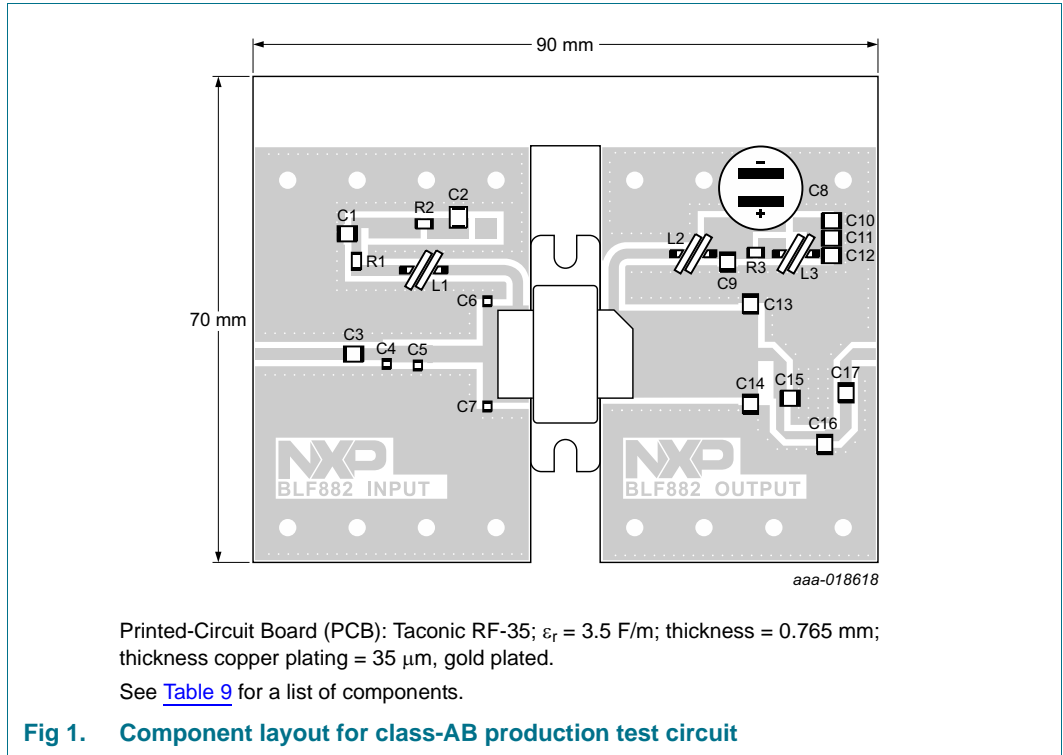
90 mm

70 mm

C1
R2
C2
R1
L1
C6
C3
C4
C5
C7
NXP
BLF882 INPUT

C8
C10
C11
C12
L2
R3
L3
C9
C13
C14
C15
C17
C16
NXP
BLF882 OUTPUT

aaa-018618

Printed-Circuit Board (PCB): Taconic RF-35; $\varepsilon_r$ = 3.5 F/m; thickness = 0.765 mm; thickness copper plating = 35 $\mu$m, gold plated.

See Table 9 for a list of components.

Fig 1. Component layout for class-AB production test circuit